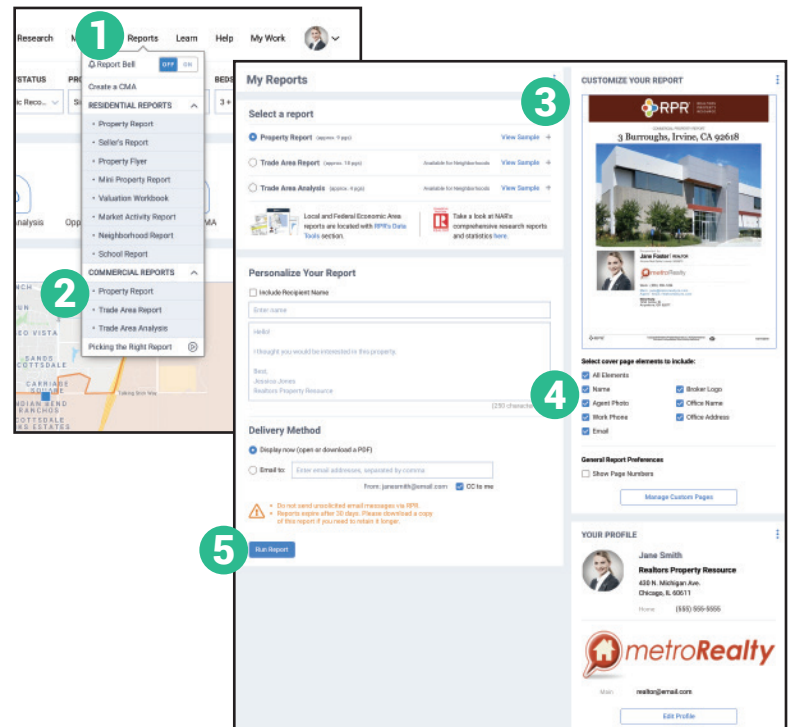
Research M 1 Reports Learn Help My Work

Report Bell OFF ON
Create a CMA
RESIDENTIAL REPORTS
• Property Report
• Seller's Report
• Property Flyer
• Mini Property Report
• Valuation Workbook
• Market Activity Report
• Neighborhood Report
• School Report
COMMERCIAL REPORTS
2
• Property Report
• Trade Area Report
• Trade Area Analysis
Picking the Right Report

STATUS
PR
BEDS
ic Reco...
Si
3+
nalysis
Opp
MA
SANDS
COTTSDALE
CARRIAGE
SQUARE
DIAN BEND
RANCHOS
COTTSDALE
ANS ESTATES
O VISTA
Talking Stick Way

My Reports

Select a report
Property Report (approx. 9 pgs) View Sample
Trade Area Report (approx. 16 pgs) Available for Neighborhoods View Sample
Trade Area Analysis (approx. 4 pgs) Available for Neighborhoods View Sample

Local and Federal Economic Area reports are located with RPR's Data Tools section.
Take a look at NAR's comprehensive research reports and statistics here.

Personalize Your Report
Include Recipient Name
Enter name
Hello!
I thought you would be interested in this property.
Best,
Jessica Jones
Realtors Property Resource
(230 characte

Delivery Method
Display now (open or download a PDF)
Email to: Enter email addresses, separated by comma
From: janesmith@email.com CC to me

• Do not send unsolicited email messages via RPR.
• Reports expire after 30 days. Please download a copy of this report if you need to retain it longer.

5 Run Report

CUSTOMIZE YOUR REPORT
3
RPR
3 Burroughs, Irvine, CA 92618
Jane Foster
metroRealty

Select cover page elements to include:
4
All Elements
Name
Broker Logo
Agent Photo
Office Name
Work Phone
Office Address
Email

General Report Preferences
Show Page Numbers
Manage Custom Pages

YOUR PROFILE
Jane Smith
Realtors Property Resource
430 N. Michigan Ave.
Chicago, IL 60611
Home (555) 555-5555
metroRealty
Main realtor@email.com
Edit Profile